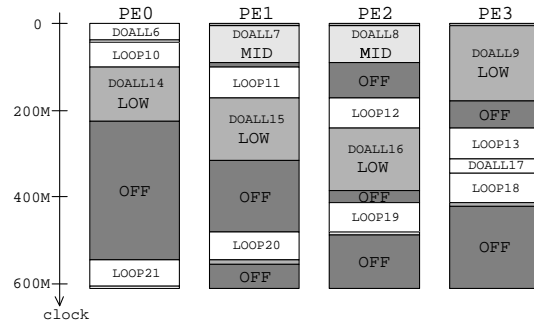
PE0 PE1 PE2 PE3

0
200M
400M
600M
clock

DOALL6
LOOP10
DOALL14
LOW
OFF
LOOP21

DOALL7
MID
LOOP11
DOALL15
LOW
OFF
LOOP20
OFF

DOALL8
MID
OFF
LOOP12
DOALL16
LOW
OFF
LOOP19
OFF

DOALL9
LOW
OFF
LOOP13
DOALL17
LOOP18
OFF